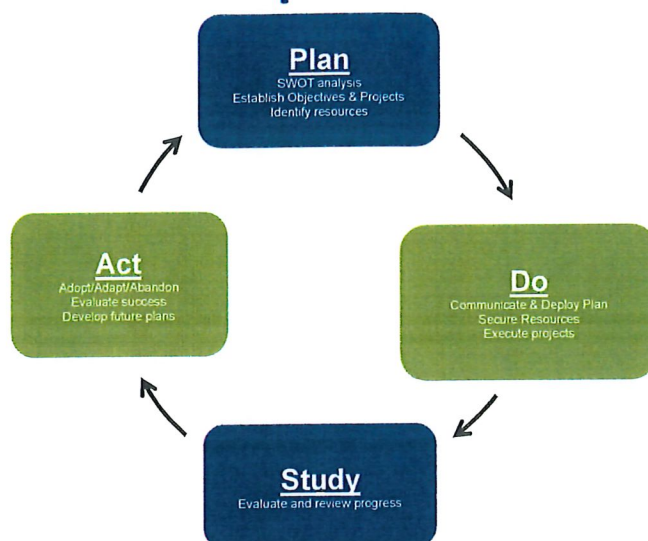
Plan
SWOT analysis
Establish Objectives & Projects
Identify resources

Do
Communicate & Deploy Plan
Secure Resources
Execute projects

Study
Evaluate and review progress

Act
Adopt/Adapt/Abandon
Evaluate success
Develop future plans